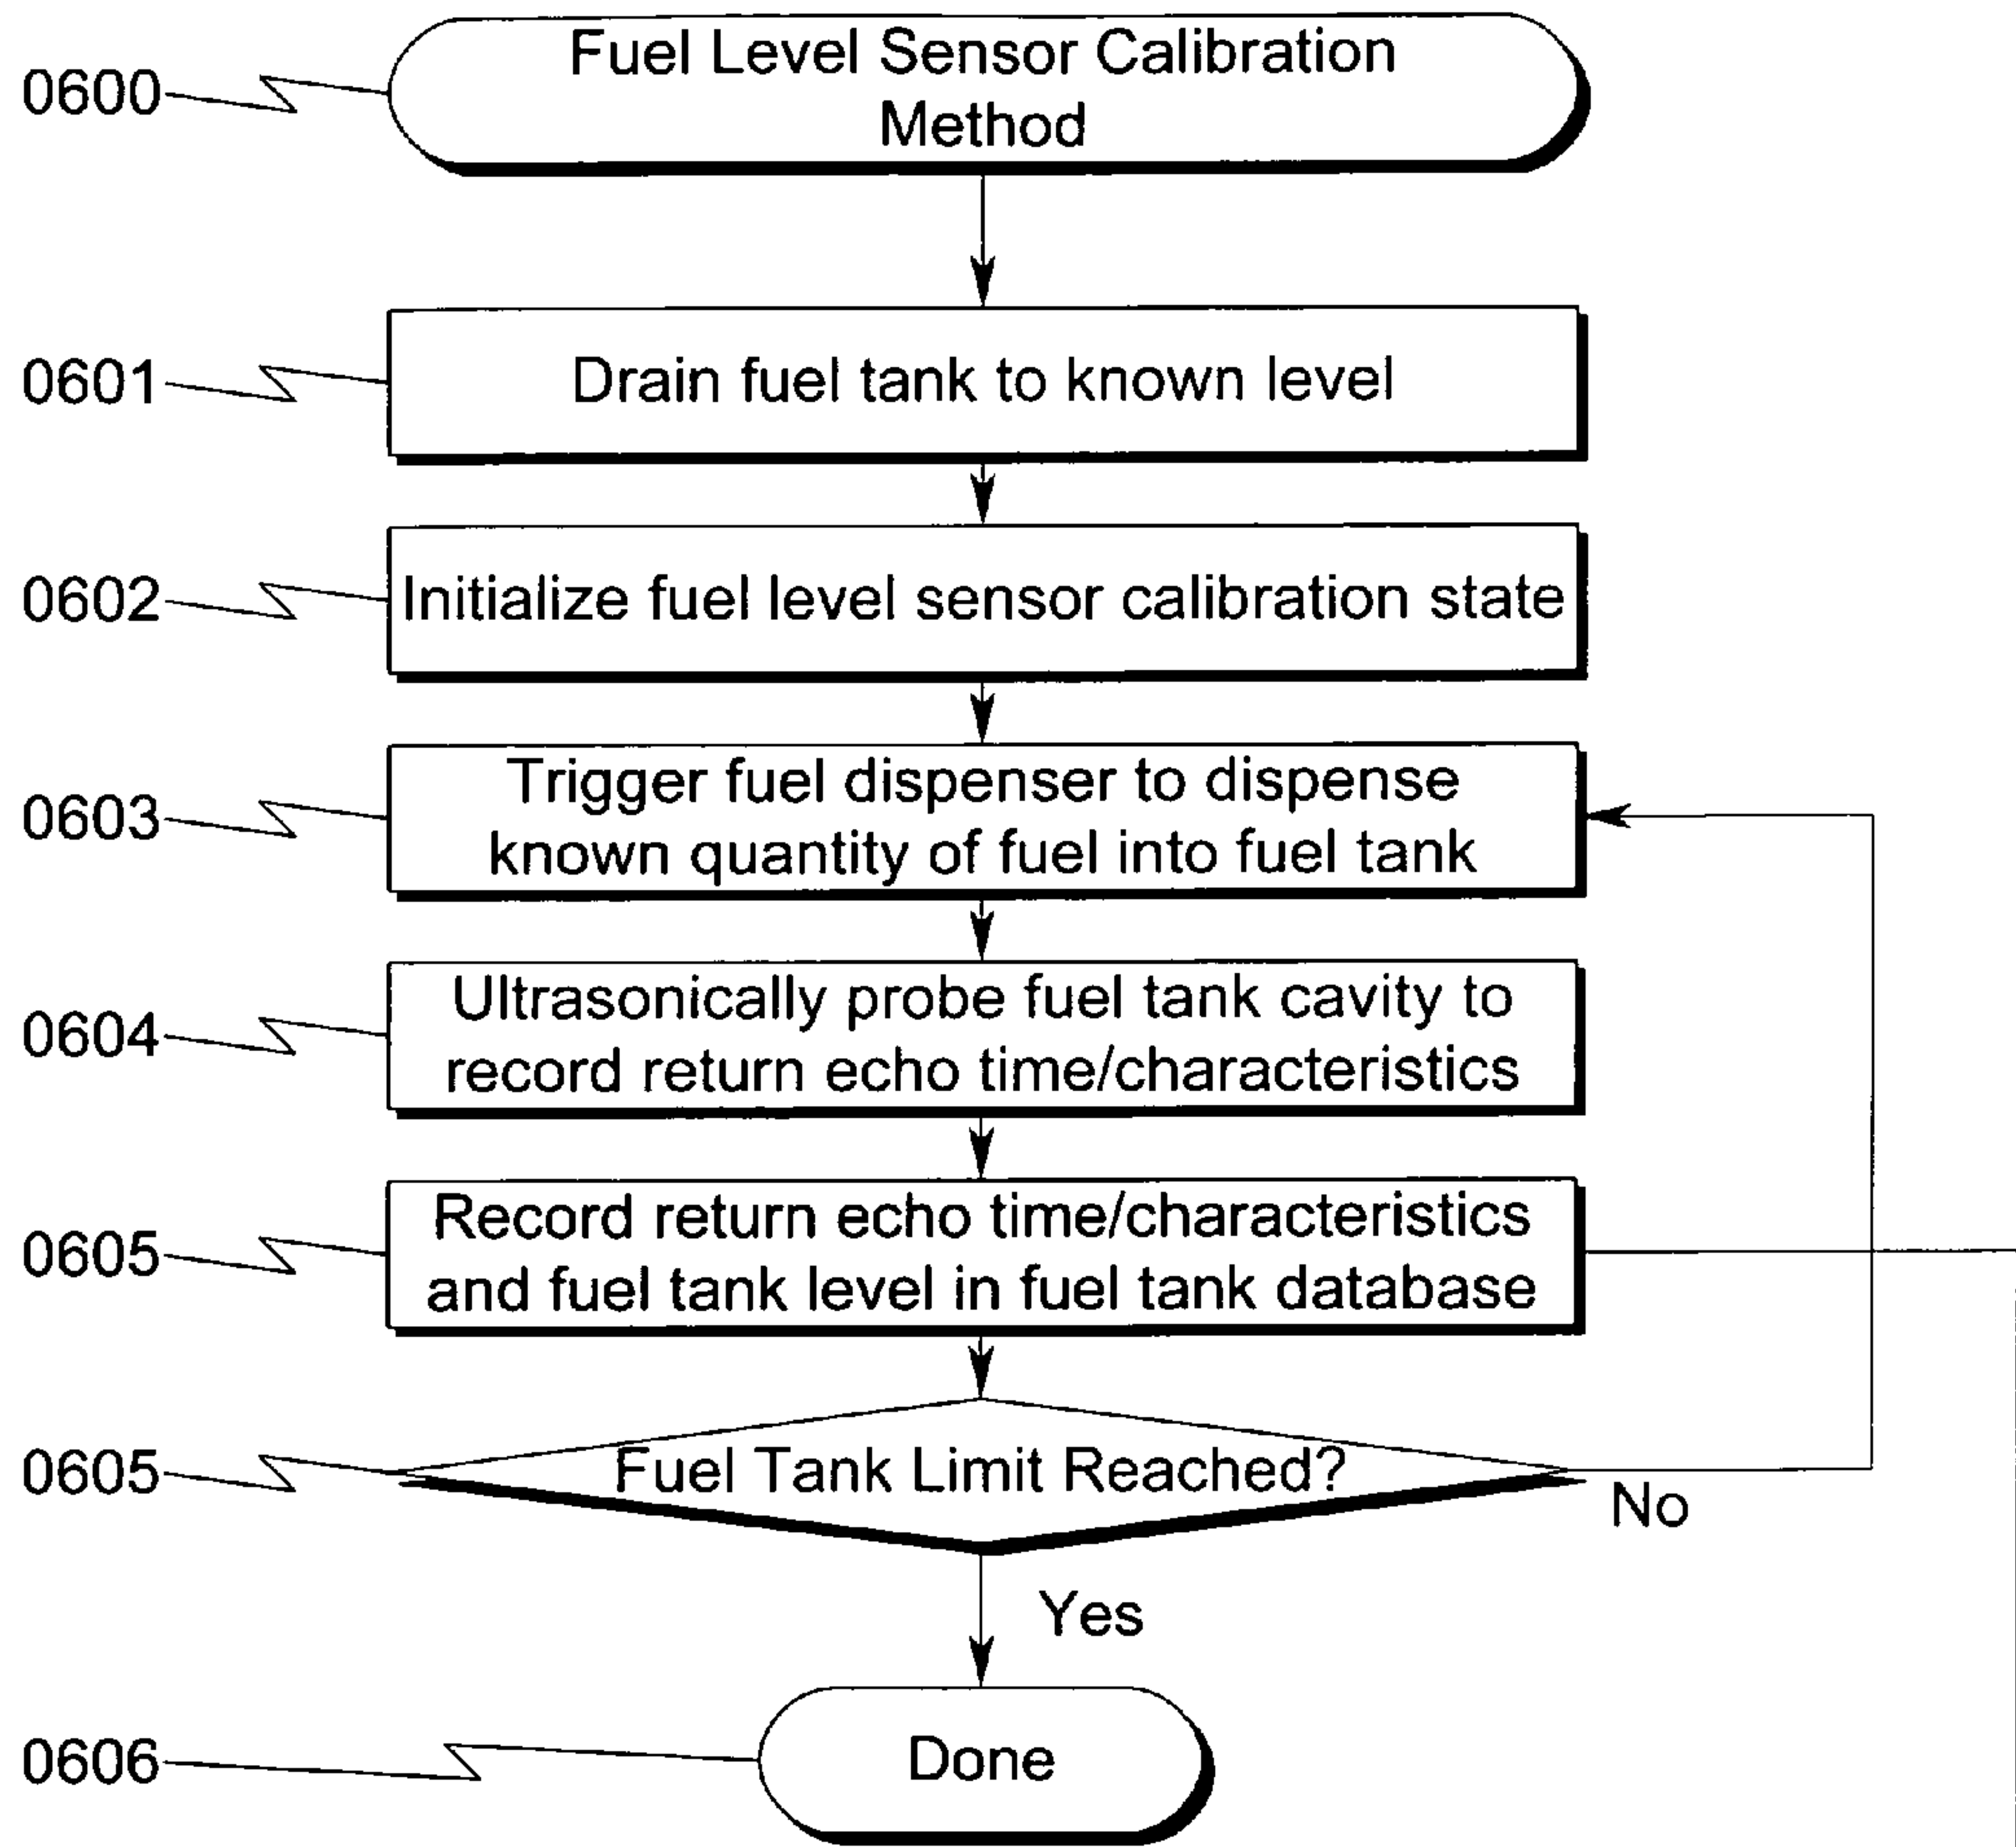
0600
Fuel Level Sensor Calibration Method

0601
Drain fuel tank to known level

0602
Initialize fuel level sensor calibration state

0603
Trigger fuel dispenser to dispense known quantity of fuel into fuel tank

0604
Ultrasonically probe fuel tank cavity to record return echo time/characteristics

0605
Record return echo time/characteristics and fuel tank level in fuel tank database

0605
Fuel Tank Limit Reached?

No

Yes

0606
Done